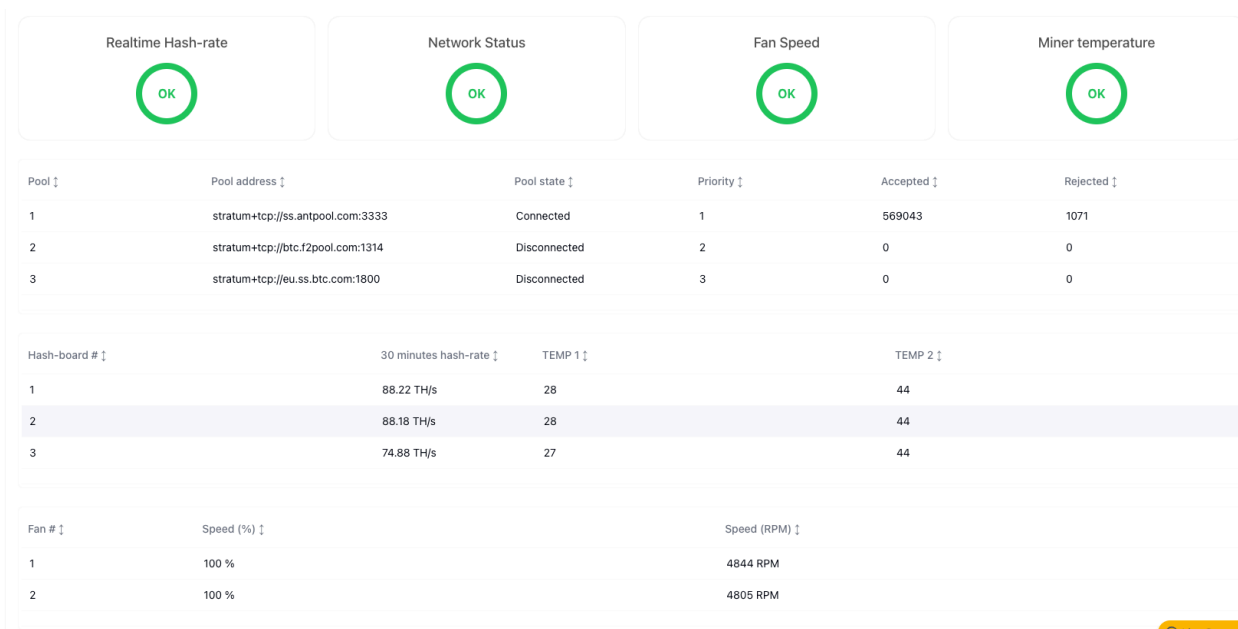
Realtime Hash-rate
OK

Network Status
OK

Fan Speed
OK

Miner temperature
OK

| Pool ↕ | Pool address ↕ | Pool state ↕ | Priority ↕ | Accepted ↕ | Rejected ↕ |
|---|---|---|---|---|---|
| 1 | stratum+tcp://ss.antpool.com:3333 | Connected | 1 | 569043 | 1071 |
| 2 | stratum+tcp://btc.f2pool.com:1314 | Disconnected | 2 | 0 | 0 |
| 3 | stratum+tcp://eu.ss.btc.com:1800 | Disconnected | 3 | 0 | 0 |

| Hash-board # ↕ | 30 minutes hash-rate ↕ | TEMP 1 ↕ | TEMP 2 ↕ |
|---|---|---|---|
| 1 | 88.22 TH/s | 28 | 44 |
| 2 | 88.18 TH/s | 28 | 44 |
| 3 | 74.88 TH/s | 27 | 44 |

| Fan # ↕ | Speed (%) ↕ | Speed (RPM) ↕ |
|---|---|---|
| 1 | 100 % | 4844 RPM |
| 2 | 100 % | 4805 RPM |